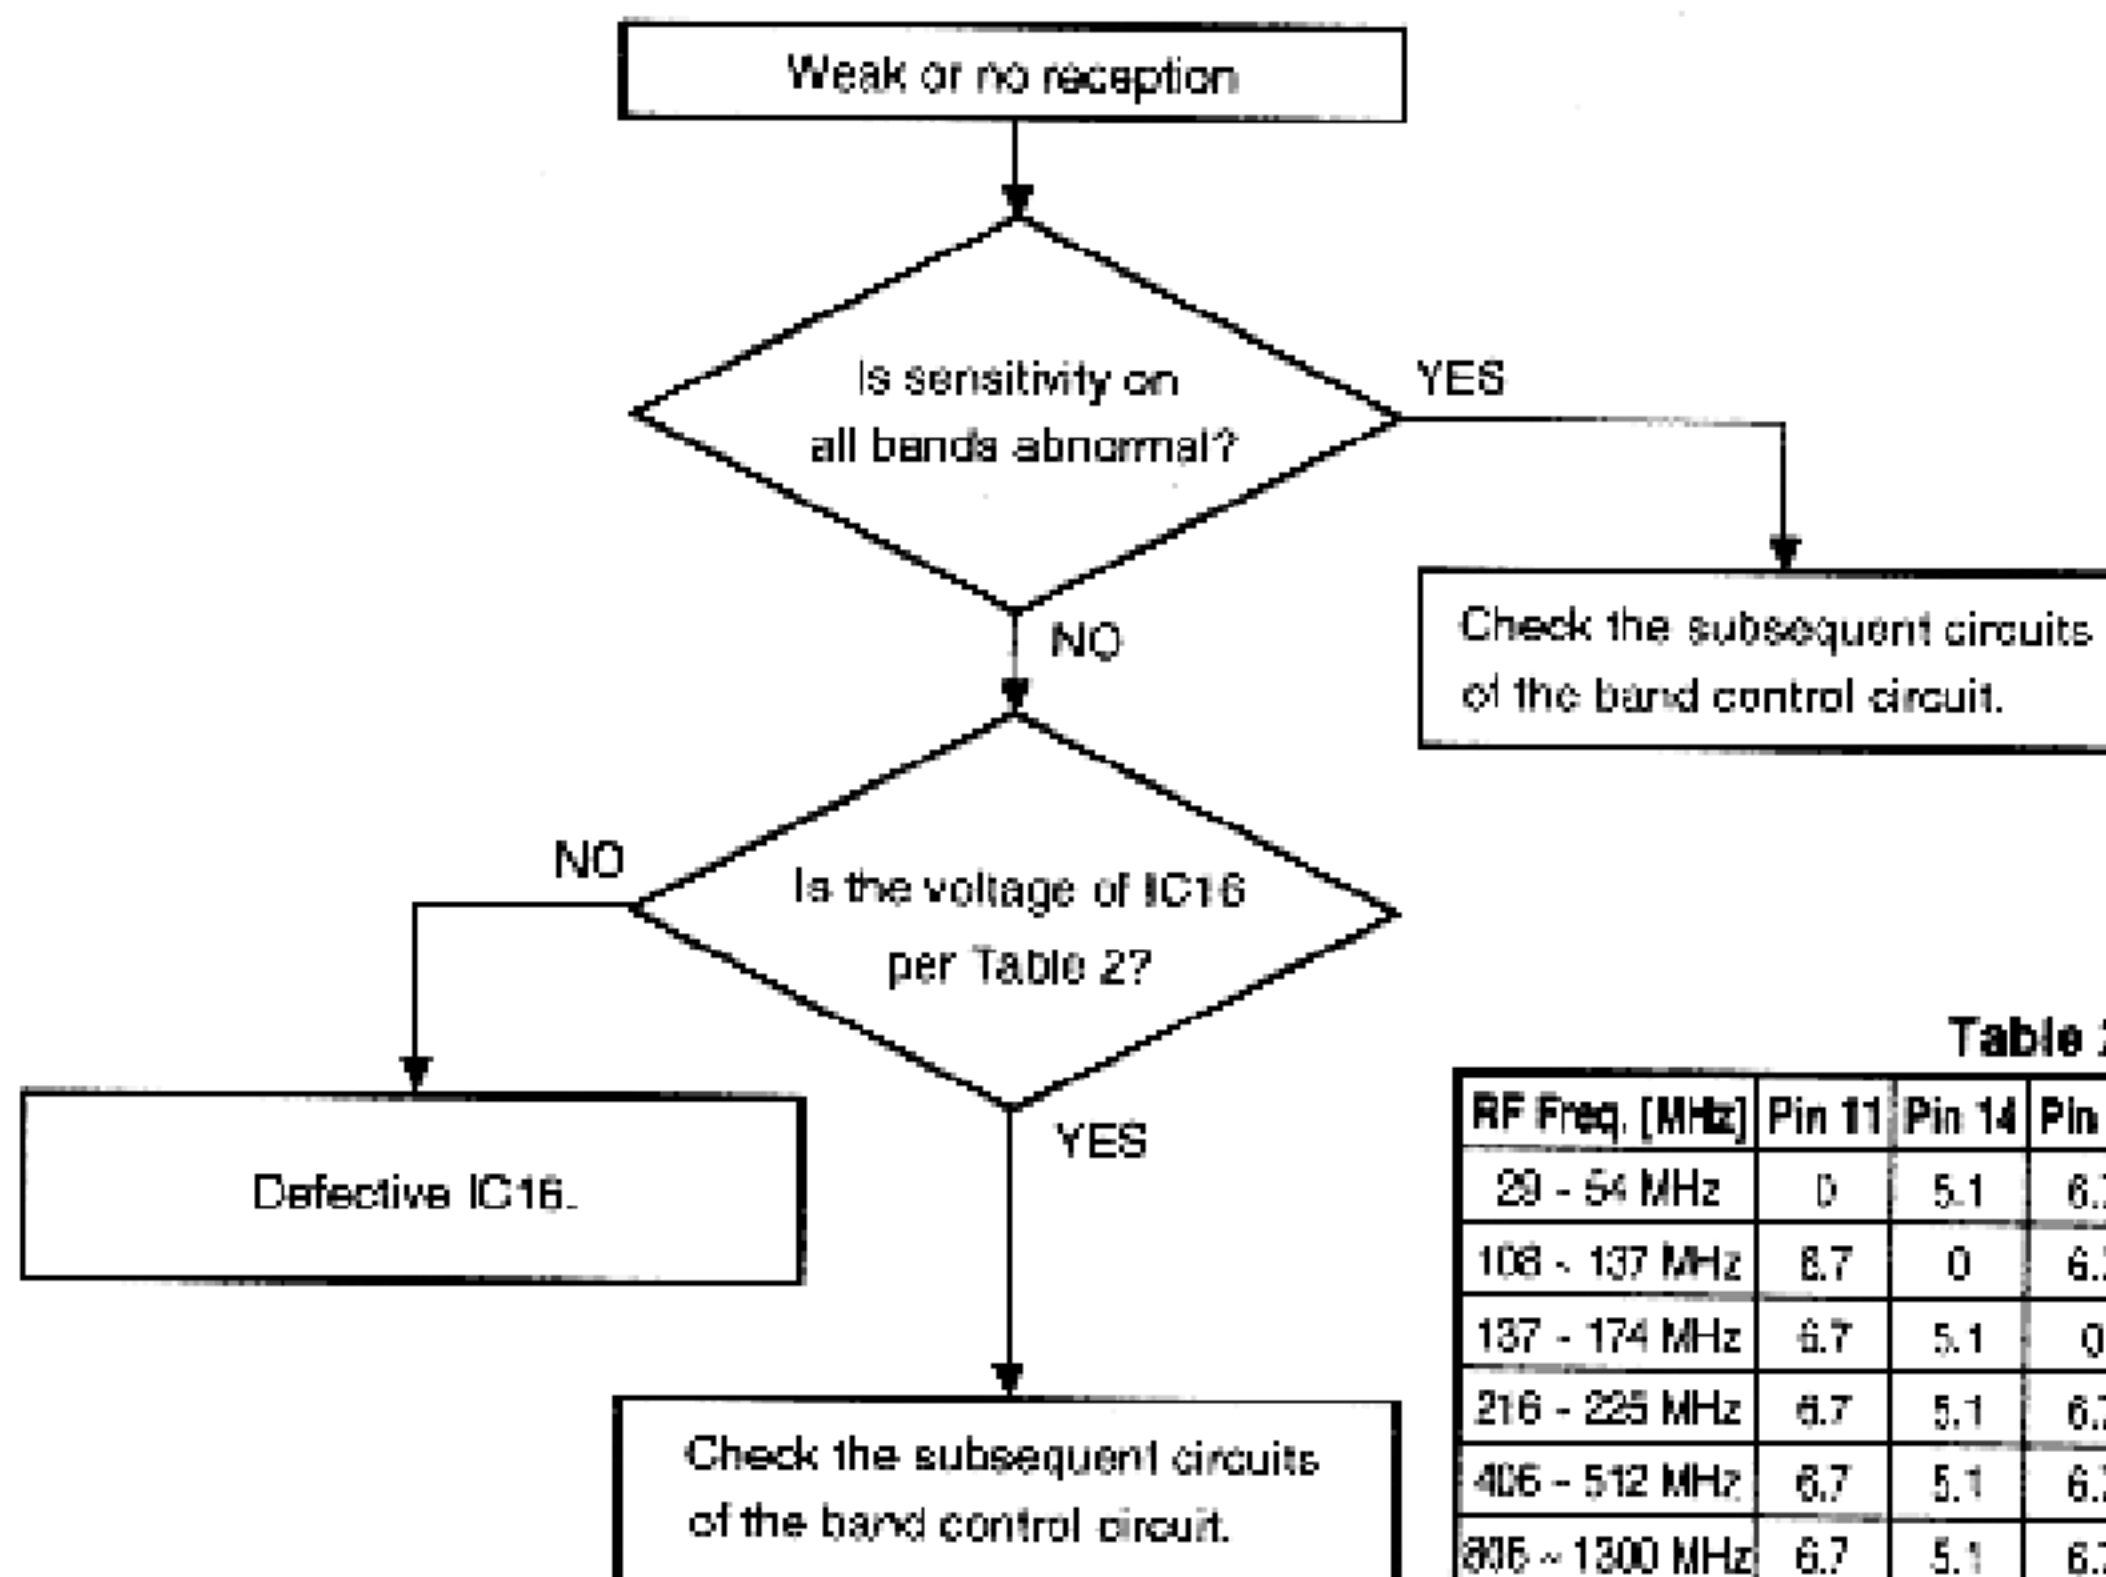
Weak or no reception

Is sensitivity on all bands abnormal?

YES

Check the subsequent circuits of the band control circuit.

NO

NO

Is the voltage of IC16 per Table 2?

Defective IC16.

YES

Check the subsequent circuits of the band control circuit.

Table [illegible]

| RF Freq. [MHz] | Pin 11 | Pin 14 | Pin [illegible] |
|---|---|---|---|
| 29 - 54 MHz | 0 | 5.1 | 6.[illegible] |
| 108 - 137 MHz | 6.7 | 0 | 6.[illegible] |
| 137 - 174 MHz | 6.7 | 5.1 | 0 |
| 216 - 225 MHz | 6.7 | 5.1 | 6.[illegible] |
| 406 - 512 MHz | 6.7 | 5.1 | 6.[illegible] |
| 806 ~ 1300 MHz | 6.7 | 5.1 | 6.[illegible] |